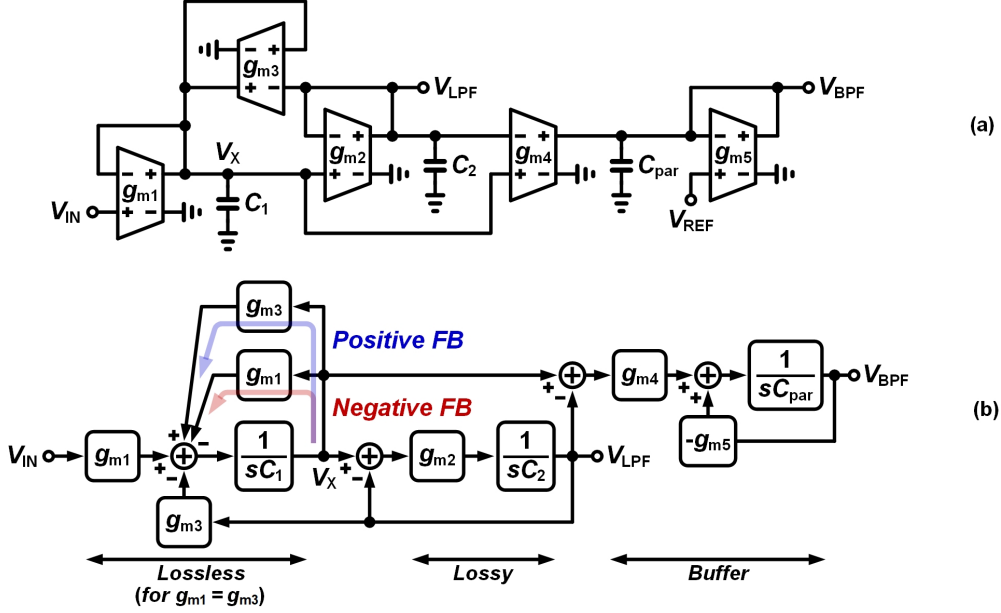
(a)

$g_{m3}$
$V_{LPF}$
$V_{BPF}$
$V_X$
$g_{m2}$
$g_{m4}$
$g_{m5}$
$g_{m1}$
$C_2$
$C_{par}$
$V_{IN}$
$C_1$
$V_{REF}$

(b)

$g_{m3}$
Positive FB
$g_{m1}$
Negative FB
$g_{m4}$
$\frac{1}{sC_{par}}$
$V_{BPF}$
$V_{IN}$
$g_{m1}$
$\frac{1}{sC_1}$
$V_X$
$g_{m2}$
$\frac{1}{sC_2}$
$V_{LPF}$
$-g_{m5}$
$g_{m3}$

Lossless (for $g_{m1} = g_{m3}$)
Lossy
Buffer